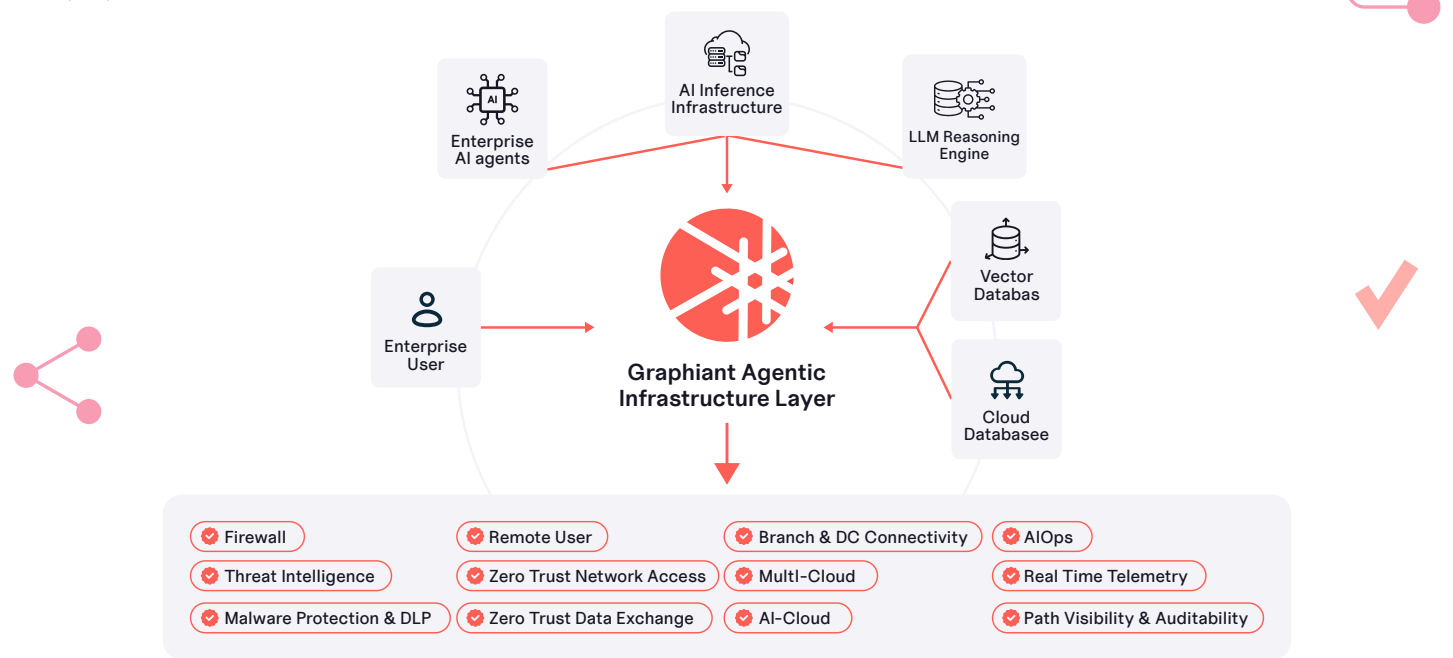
Enterprise AI agents

AI Inference Infrastructure

LLM Reasoning Engine

Vector Databas

Enterprise User

Cloud Databasee

Graphiant Agentic Infrastructure Layer

Firewall
Threat Intelligence
Malware Protection & DLP

Remote User
Zero Trust Network Access
Zero Trust Data Exchange

Branch & DC Connectivity
Multi-Cloud
AI-Cloud

AIOps
Real Time Telemetry
Path Visibility & Auditability